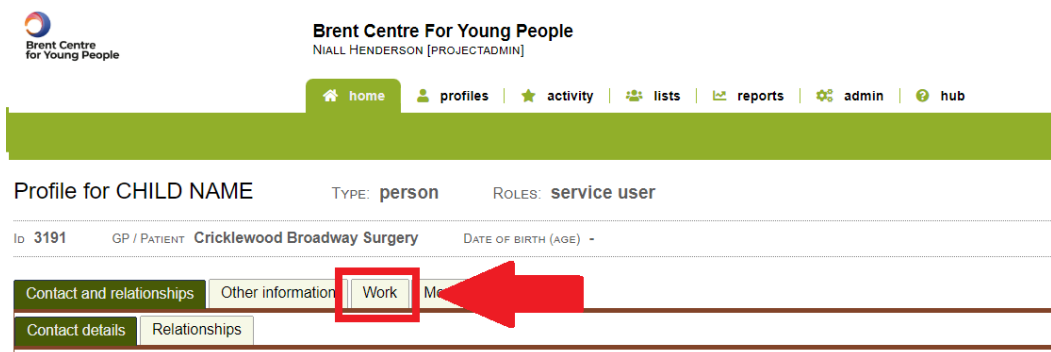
Brent Centre for Young People

Brent Centre For Young People
Niall Henderson [projectadmin]

home | profiles | activity | lists | reports | admin | hub

Profile for CHILD NAME Type: person Roles: service user

Id 3191 GP / Patient Cricklewood Broadway Surgery Date of birth (age) -

Contact and relationships | Other information | Work | Me

Contact details | Relationships